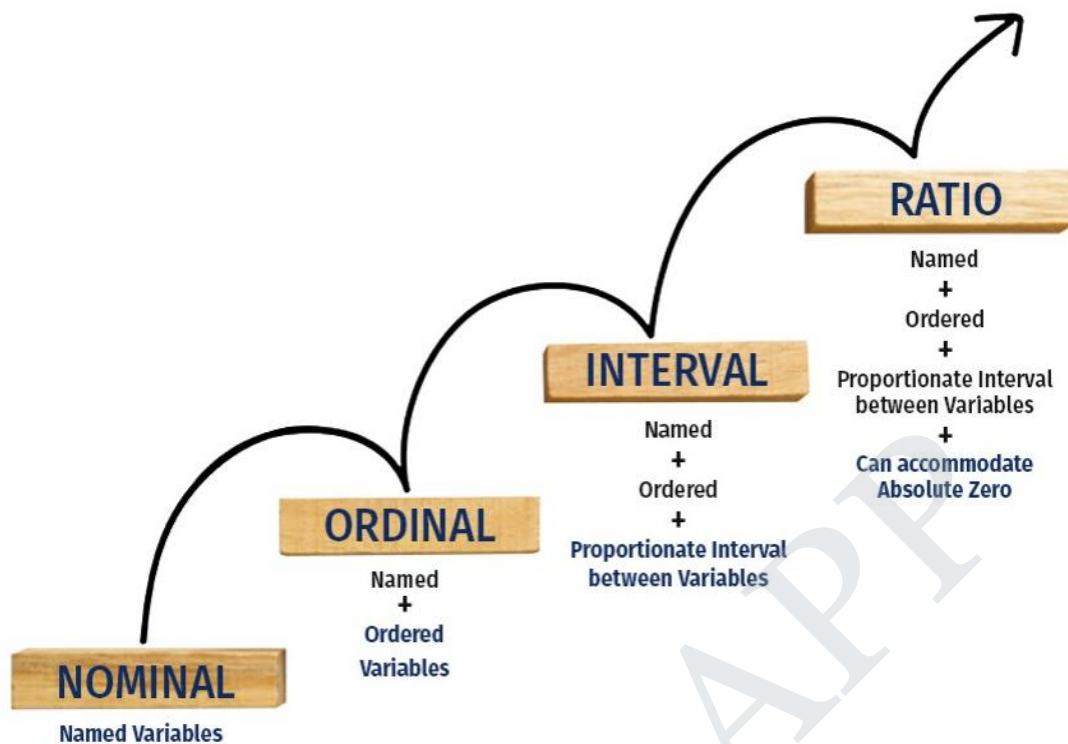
RATIO

Named
+
Ordered
+
Proportionate Interval between Variables
+
Can accommodate Absolute Zero

INTERVAL

Named
+
Ordered
+
Proportionate Interval between Variables

ORDINAL

Named
+
Ordered Variables

NOMINAL

Named Variables

APP